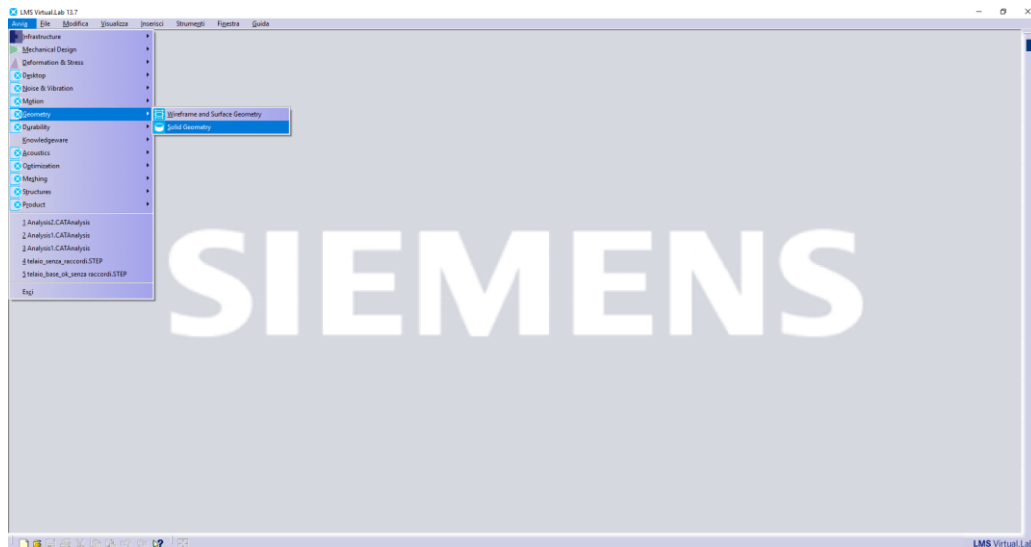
LMS Virtual.Lab 13.7

Avvia File Modifica Visualizza Inserisci Strumenti Finestra Guida

Infrastructure
Mechanical Design
Deformation & Stress
Desktop
Noise & Vibration
Motion
Geometry
Durability
Knowledgeware
Acoustics
Optimization
Meshing
Structures
Product

1 Analysis2.CATAnalysis
2 Analysis1.CATAnalysis
3 Analysis1.CATAnalysis
4 telaio_senza_raccordi.STEP
5 telaio_base_ok_senza raccordi.STEP

Esci

Wireframe and Surface Geometry
Solid Geometry

SIEMENS

LMS Virtual.Lab